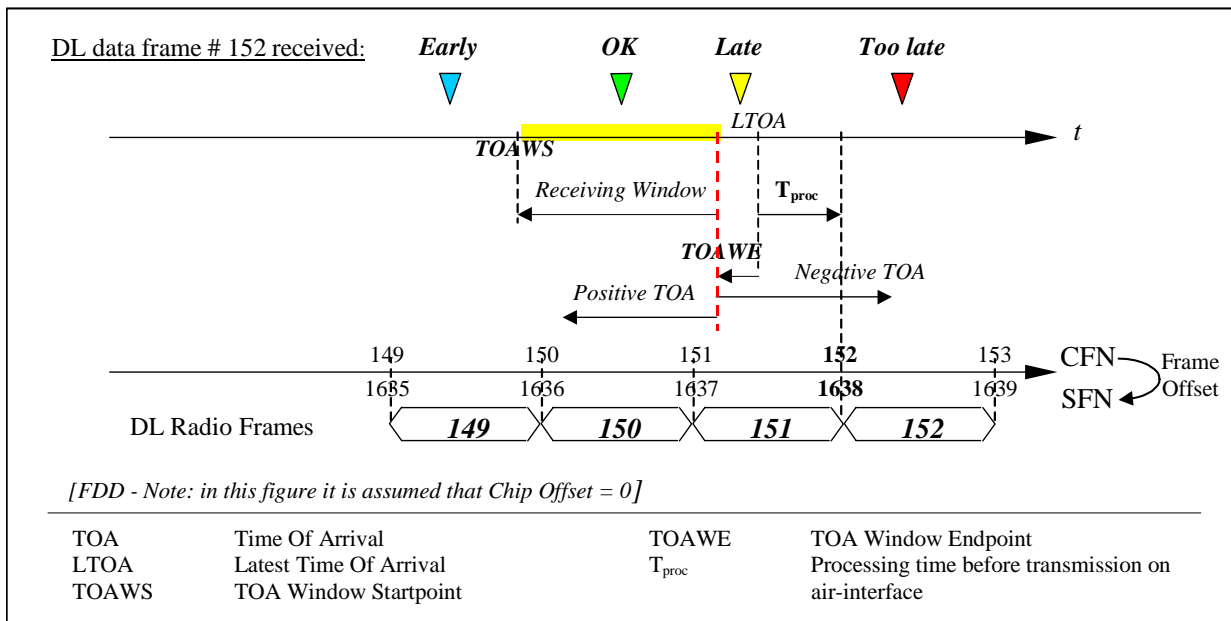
DL data frame # 152 received:

Early

OK

Late

Too late

LTOA

t

TOAWS

Receiving Window

$T_{proc}$

TOAWE

Negative TOA

Positive TOA

149

150

151

152

153

CFN

Frame Offset

1635

1636

1637

1638

1639

SFN

DL Radio Frames

149

150

151

152

[FDD - Note: in this figure it is assumed that Chip Offset = 0]

| | | | |
|---|---|---|---|
| TOA | Time Of Arrival | TOAWE | TOA Window Endpoint |
| LTOA | Latest Time Of Arrival | $T_{proc}$ | Processing time before transmission on air-interface |
| TOAWS | TOA Window Startpoint | | |